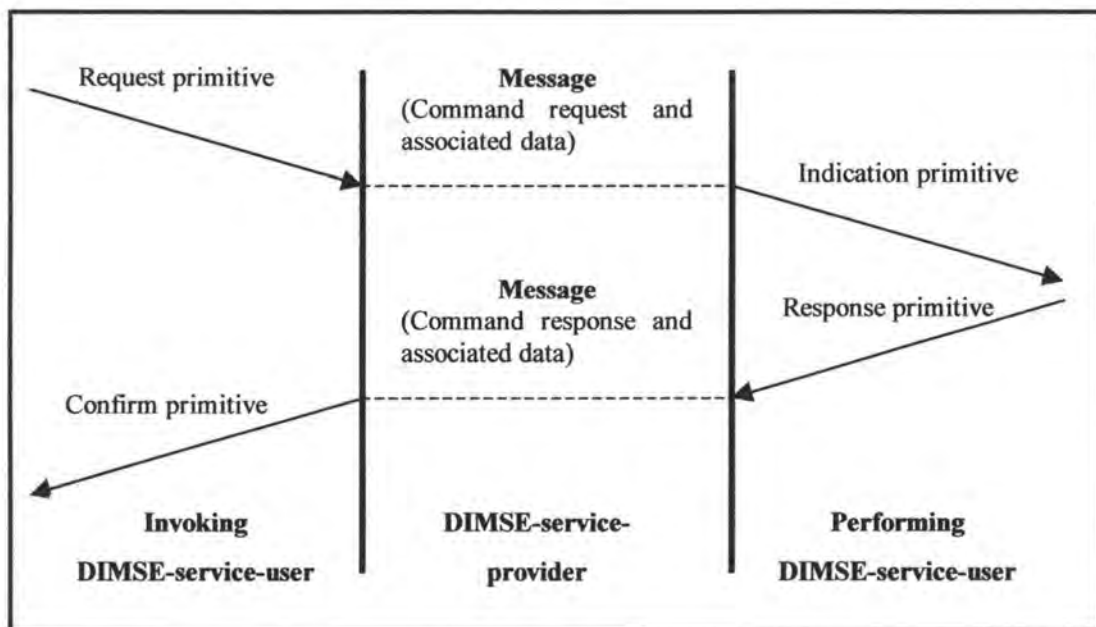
Request primitive

Message
(Command request and associated data)

Indication primitive

Message
(Command response and associated data)

Response primitive

Confirm primitive

Invoking
DIMSE-service-user

DIMSE-service-provider

Performing
DIMSE-service-user